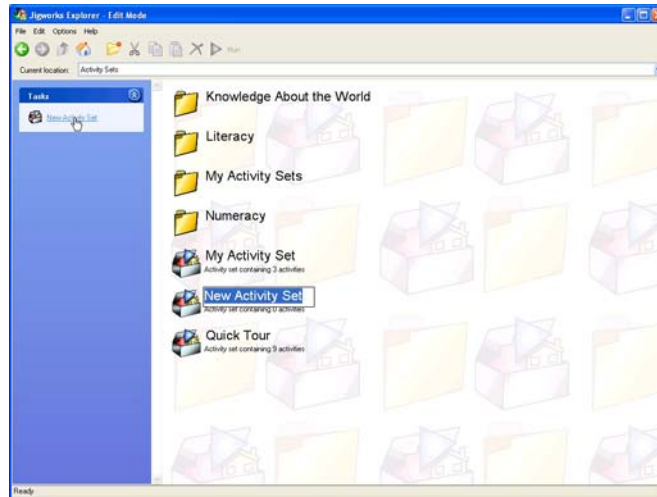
Jigworks Explorer - Edit Mode

File Edit Options Help

Run

Current location: Activity Sets

Tasks

New Activity Set

Knowledge About the World

Literacy

My Activity Sets

Numeracy

My Activity Set
Activity set containing 3 activities

New Activity Set
Activity set containing 0 activities

Quick Tour
Activity set containing 9 activities

Ready